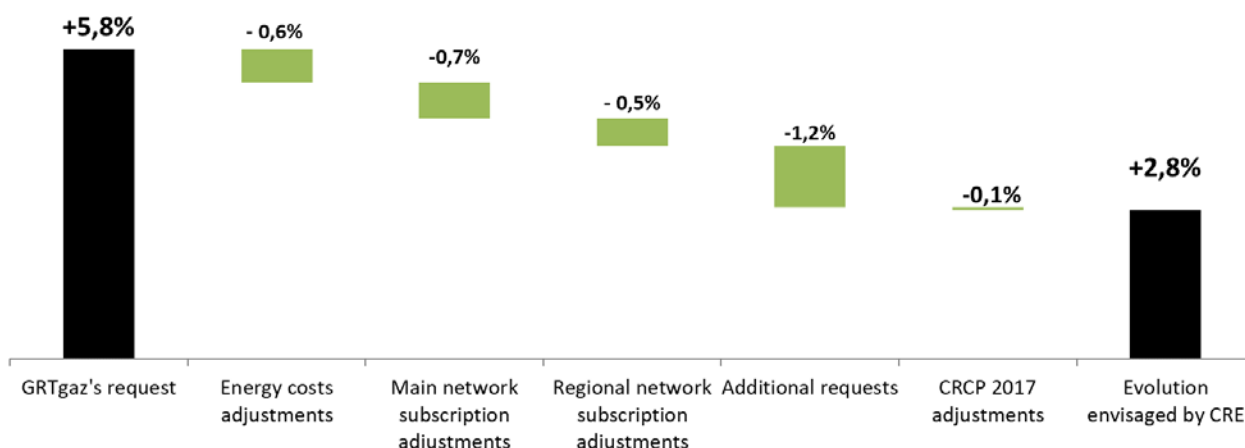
+5,8%

- 0,6%

-0,7%

- 0,5%

-1,2%

-0,1%

+2,8%

GRTgaz's request

Energy costs adjustments

Main network subscription adjustments

Regional network subscription adjustments

Additional requests

CRCP 2017 adjustments

Evolution envisaged by CRE